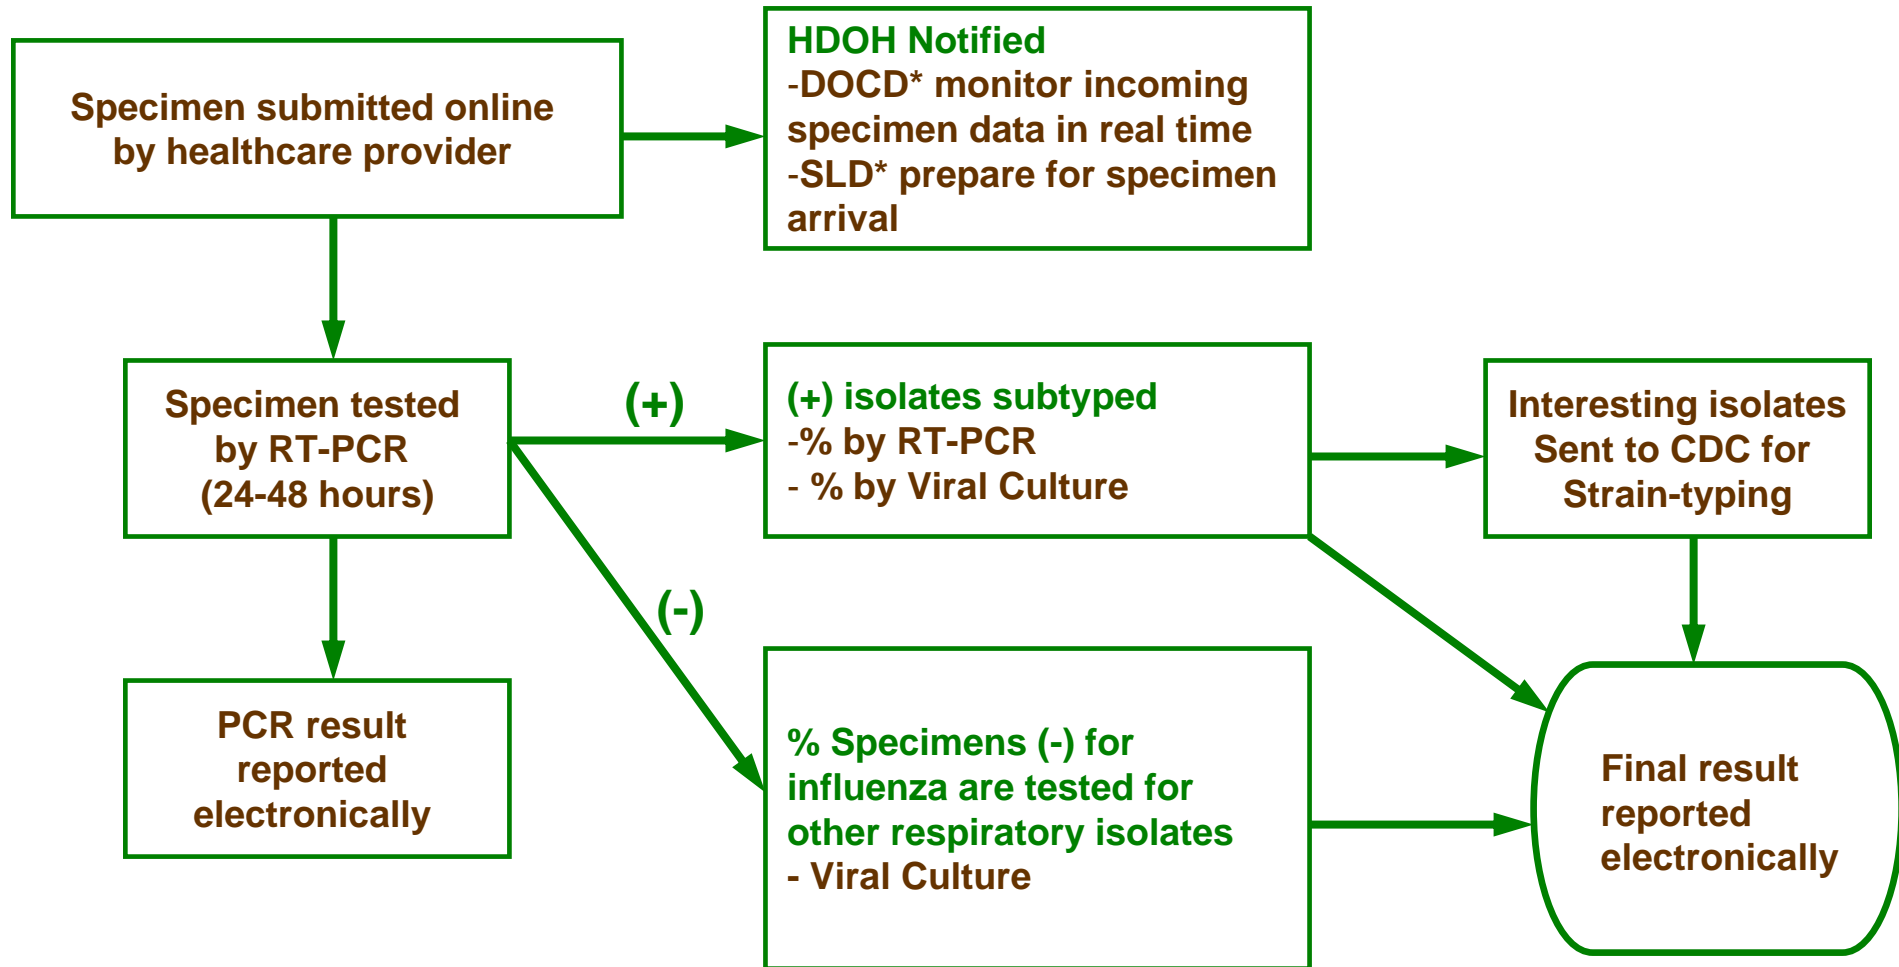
Specimen submitted online by healthcare provider

HDOH Notified
-DOCD* monitor incoming specimen data in real time
-SLD* prepare for specimen arrival

Specimen tested by RT-PCR (24-48 hours)

(+)

(+) isolates subtyped
-% by RT-PCR
- % by Viral Culture

Interesting isolates Sent to CDC for Strain-typing

(-)

PCR result reported electronically

% Specimens (-) for influenza are tested for other respiratory isolates
- Viral Culture

Final result reported electronically